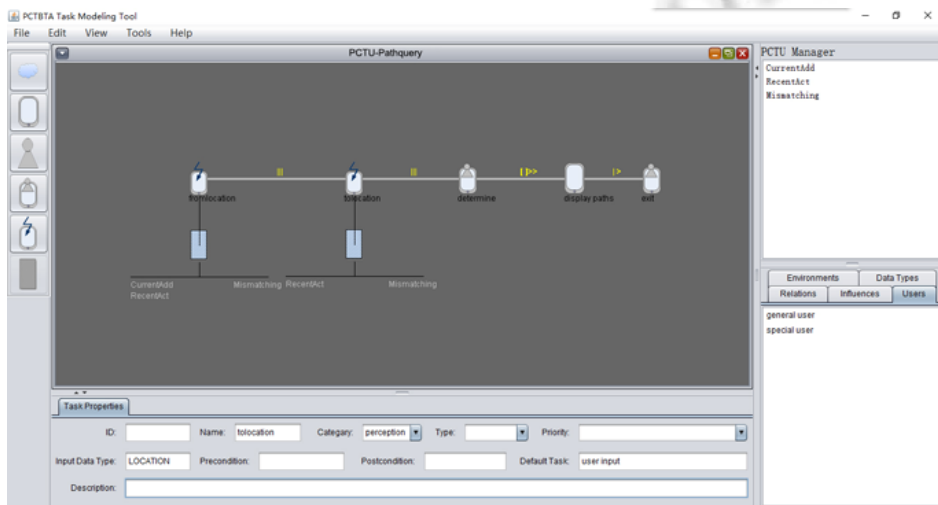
PCTBTA Task Modeling Tool
File Edit View Tools Help

PCTU-Pathquery

|||
|||
[]>>
[>

fromlocation
tolocation
determine
display paths
exit

CurrentAdd
RecentAct
Mismatching
RecentAct
Mismatching

PCTU Manager
CurrentAdd
RecentAct
Mismatching

Environments
Data Types
Relations
Influences
Users

general user
special user

Task Properties

ID:
Name: tolocation
Category: perception
Type:
Priority:
Input Data Type: LOCATION
Precondition:
Postcondition:
Default Task: user input
Description: